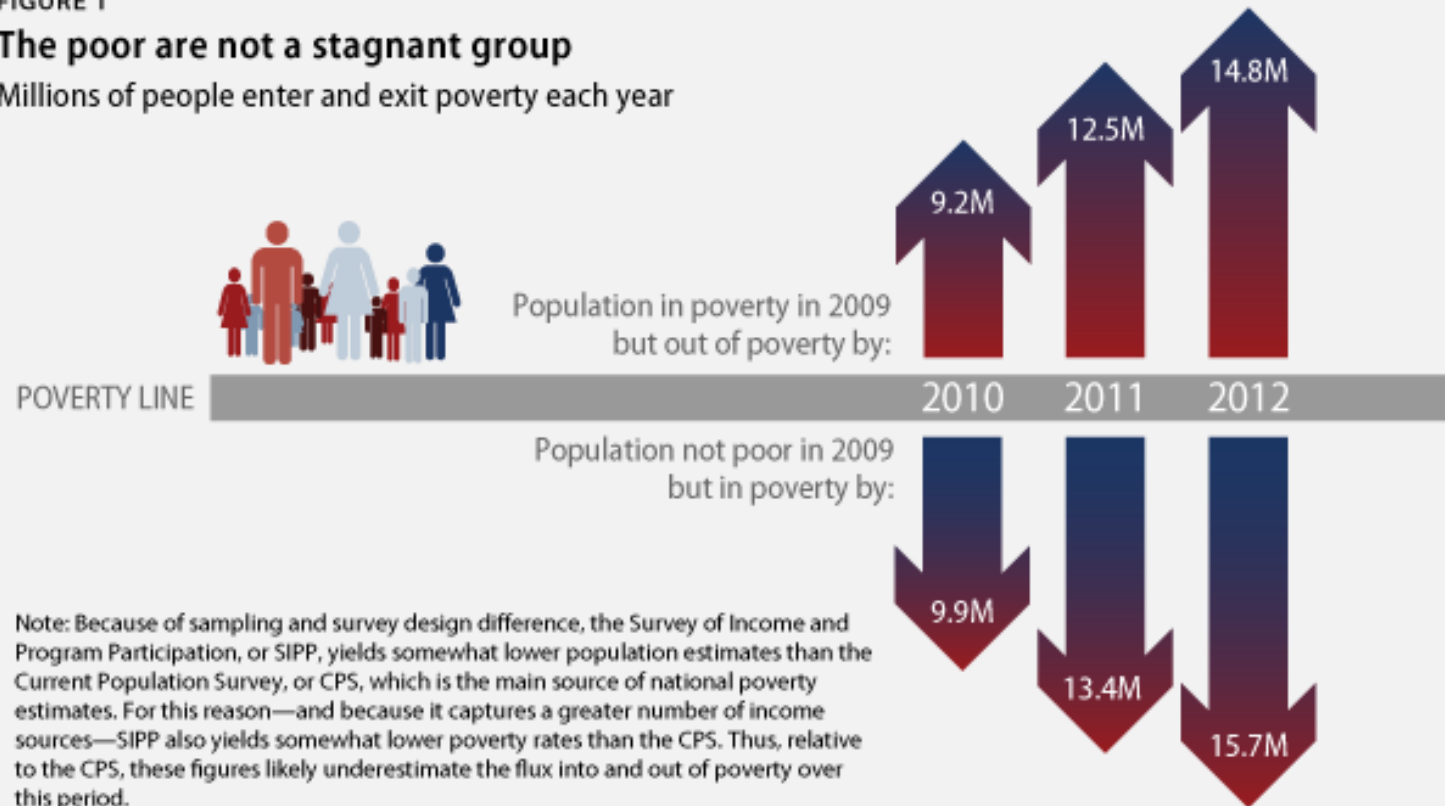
FIGURE 1

The poor are not a stagnant group

Millions of people enter and exit poverty each year

14.8M

12.5M

9.2M

Population in poverty in 2009 but out of poverty by:

POVERTY LINE

2010 2011 2012

Population not poor in 2009 but in poverty by:

9.9M

13.4M

15.7M

Note: Because of sampling and survey design difference, the Survey of Income and Program Participation, or SIPP, yields somewhat lower population estimates than the Current Population Survey, or CPS, which is the main source of national poverty estimates. For this reason—and because it captures a greater number of income sources—SIPP also yields somewhat lower poverty rates than the CPS. Thus, relative to the CPS, these figures likely underestimate the flux into and out of poverty over this period.